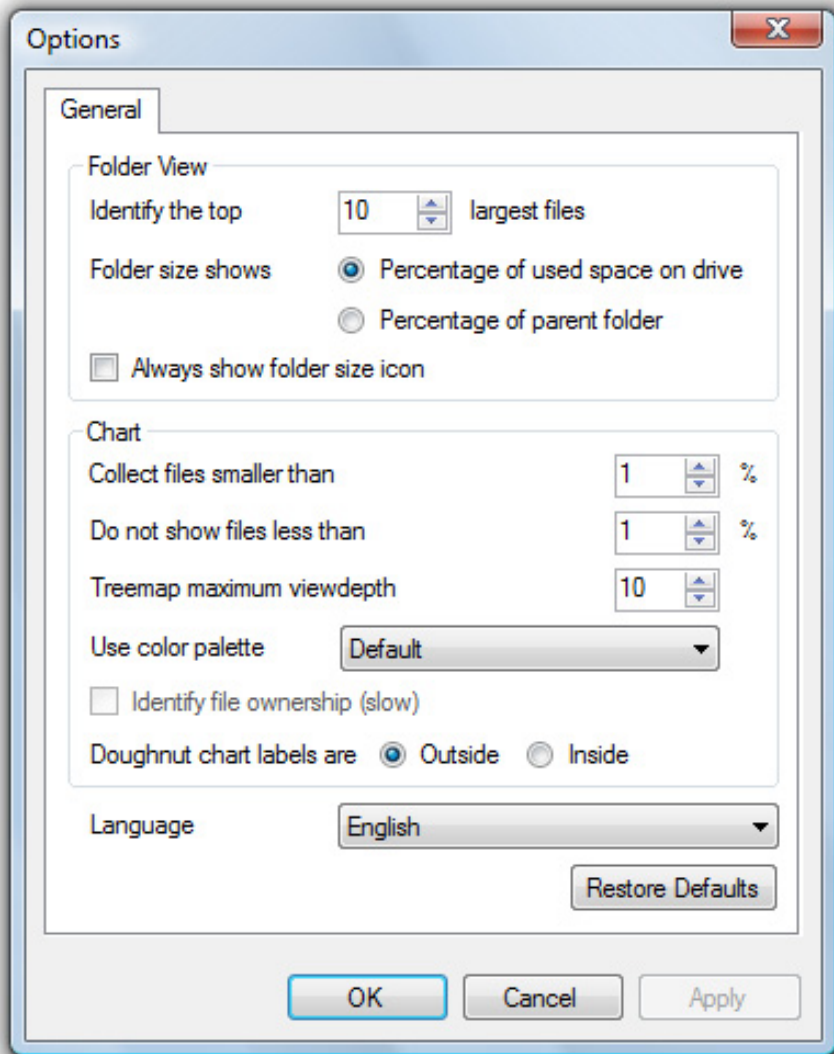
Options

X

General

Folder View

Identify the top 10 largest files

Folder size shows

Percentage of used space on drive

Percentage of parent folder

Always show folder size icon

Chart

Collect files smaller than 1 %

Do not show files less than 1 %

Treemap maximum viewdepth 10

Use color palette Default

Identify file ownership (slow)

Doughnut chart labels are Outside Inside

Language English

Restore Defaults

OK Cancel Apply